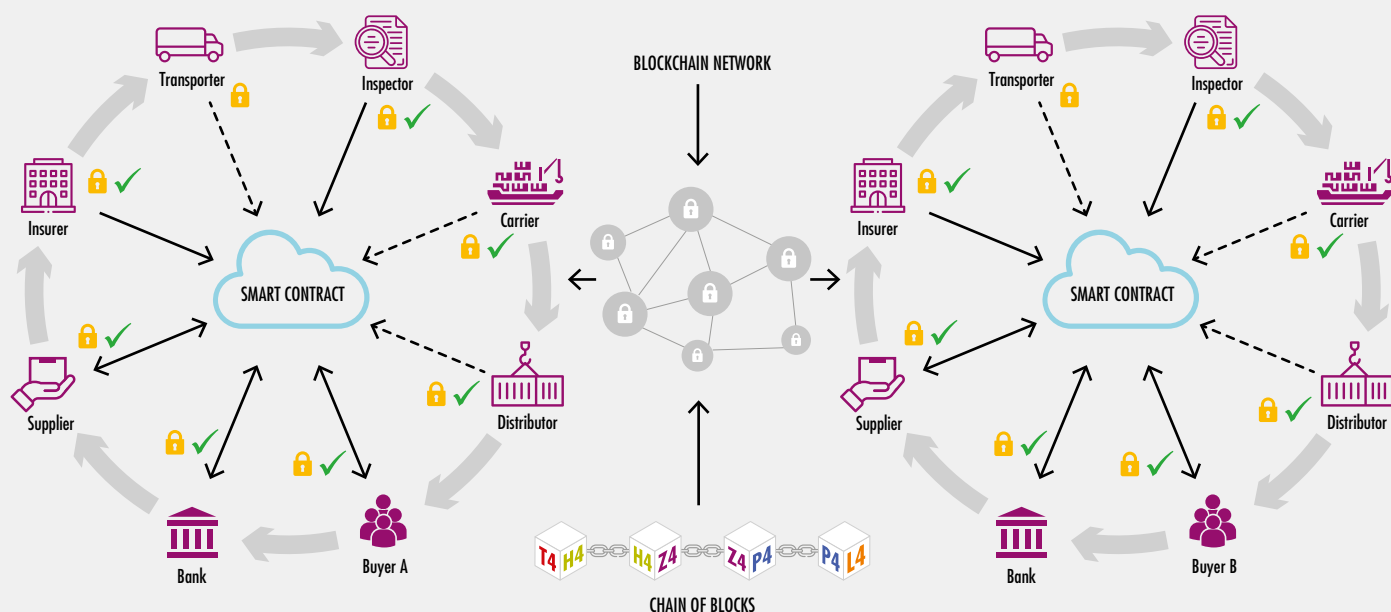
Transporter

Inspector

Carrier

Insurer

SMART CONTRACT

Supplier

Distributor

Bank

Buyer A

BLOCKCHAIN NETWORK

T4 H4 H4 Z4 Z4 P4 P4 L4

CHAIN OF BLOCKS

Transporter

Inspector

Carrier

Insurer

SMART CONTRACT

Supplier

Distributor

Bank

Buyer B